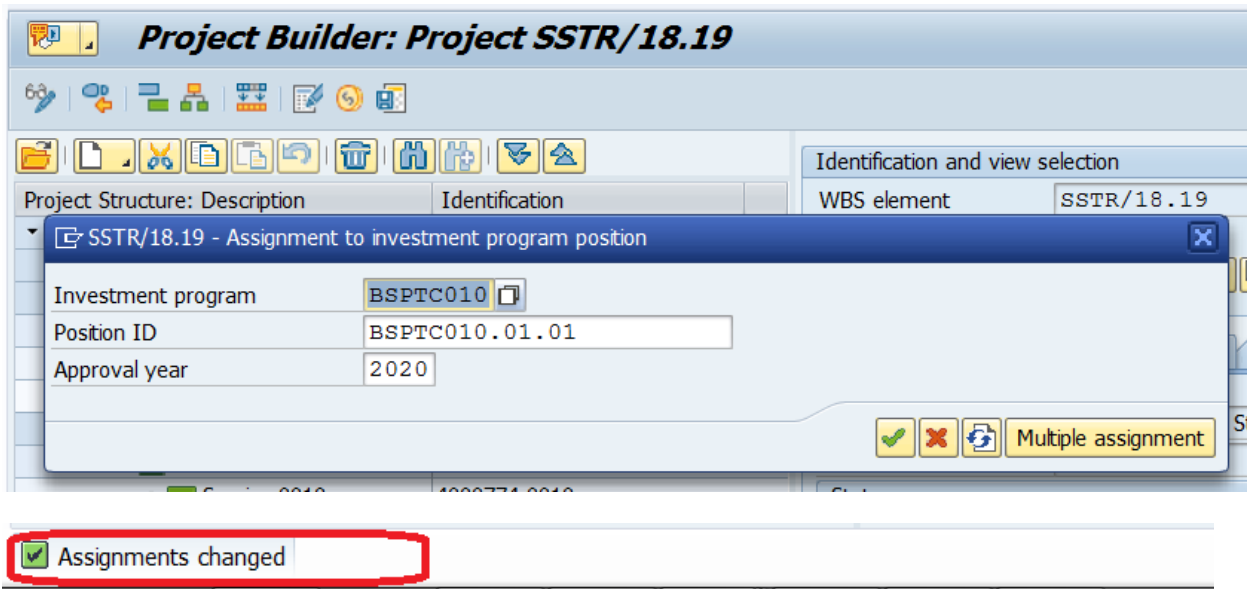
Project Builder: Project SSTR/18.19

Project Structure: Description | Identification

Identification and view selection

WBS element SSTR/18.19

SSTR/18.19 - Assignment to investment program position

Investment program BSPTC010

Position ID BSPTC010.01.01

Approval year 2020

Multiple assignment

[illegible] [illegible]

Assignments changed